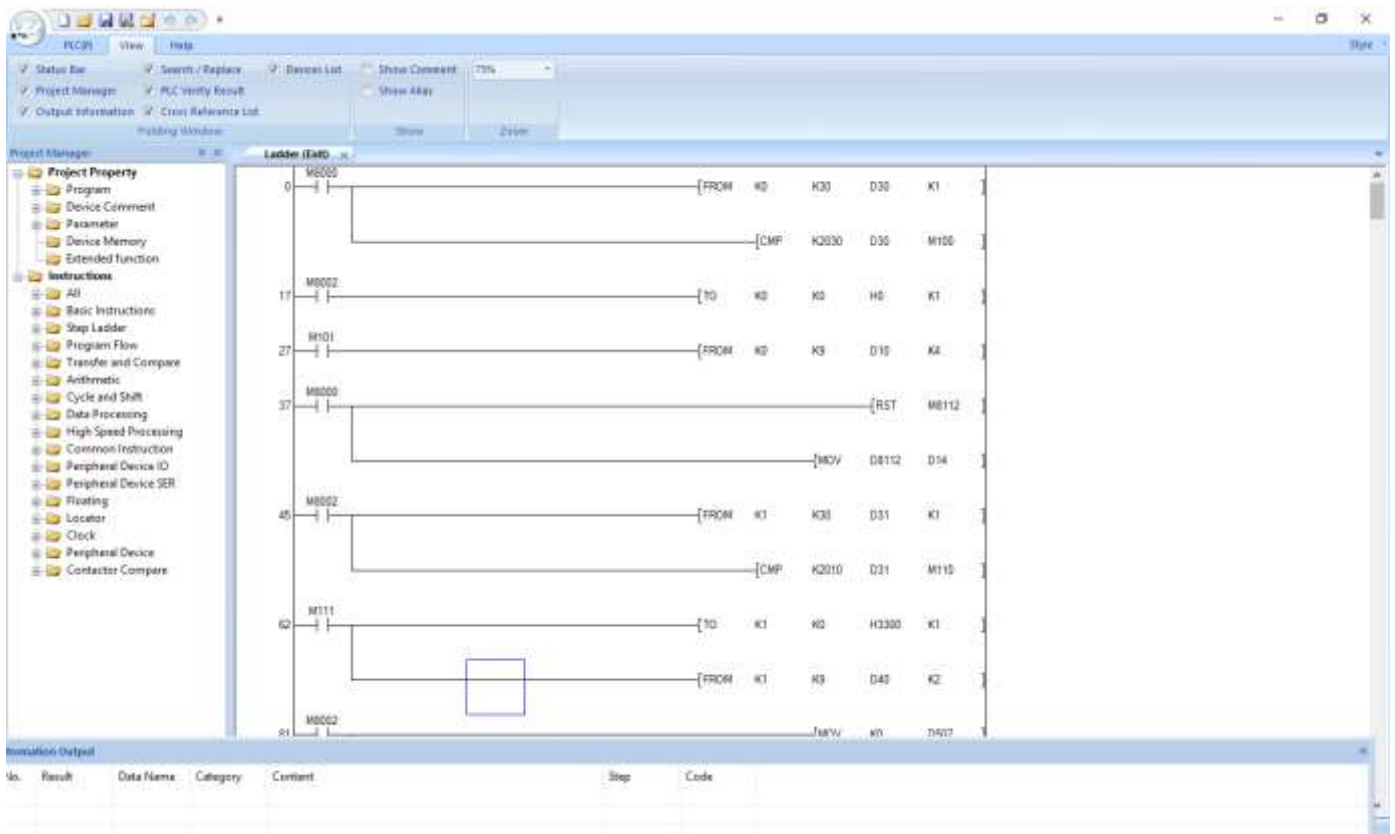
PLC(F) View Help

Style

Status Bar
Project Manager
Output Information
Search / Replace
PLC Verify Result
Cross Reference List
Devices List
Folding Window
Show Comment
Show Alias
Show
75%
Zoom

Project Manager
Ladder (Edit)

Project Property
Program
Device Comment
Parameter
Device Memory
Extended function
Instructions
All
Basic Instructions
Step Ladder
Program Flow
Transfer and Compare
Arithmetic
Cycle and Shift
Data Processing
High Speed Processing
Common Instruction
Peripheral Device IO
Peripheral Device SER
Floating
Locator
Clock
Peripheral Device
Contactor Compare

0 M8000 [FROM K0 K30 D30 K1 ]
[CMP K2030 D30 M100 ]
17 M8002 [TO K0 K0 H0 K1 ]
27 M101 [FROM K0 K9 D10 K4 ]
37 M8000 [RST M8112 ]
[MOV D8112 D14 ]
45 M8002 [FROM K1 K30 D31 K1 ]
[CMP K2010 D31 M110 ]
62 M111 [TO K1 K0 H3300 K1 ]
[FROM K1 K9 D40 K2 ]
81 M8002 [MOV K0 D507 ]

Information Output
No. Result Data Name Category Content Step Code